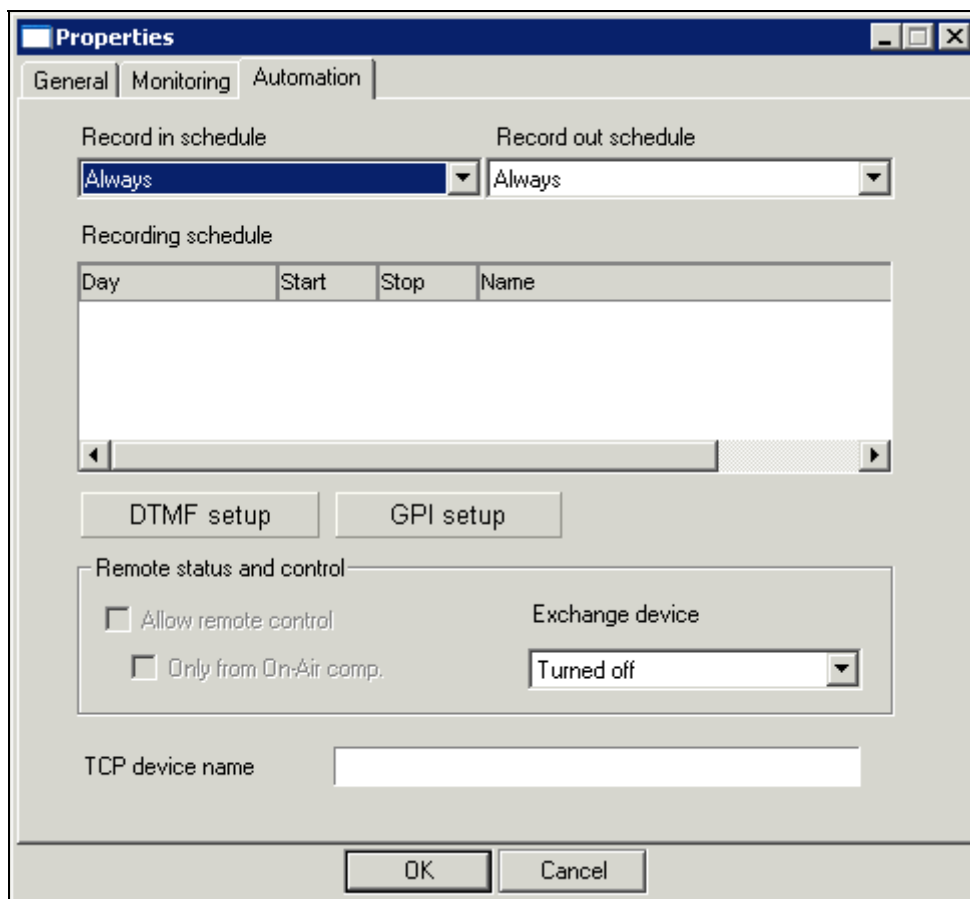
Properties

General | Monitoring | Automation

Record in schedule
Always

Record out schedule
Always

Recording schedule

| Day | Start | Stop | Name |
|---|---|---|---|

DTMF setup
GPI setup

Remote status and control

Allow remote control
Only from On-Air comp.

Exchange device
Turned off

TCP device name

OK
Cancel